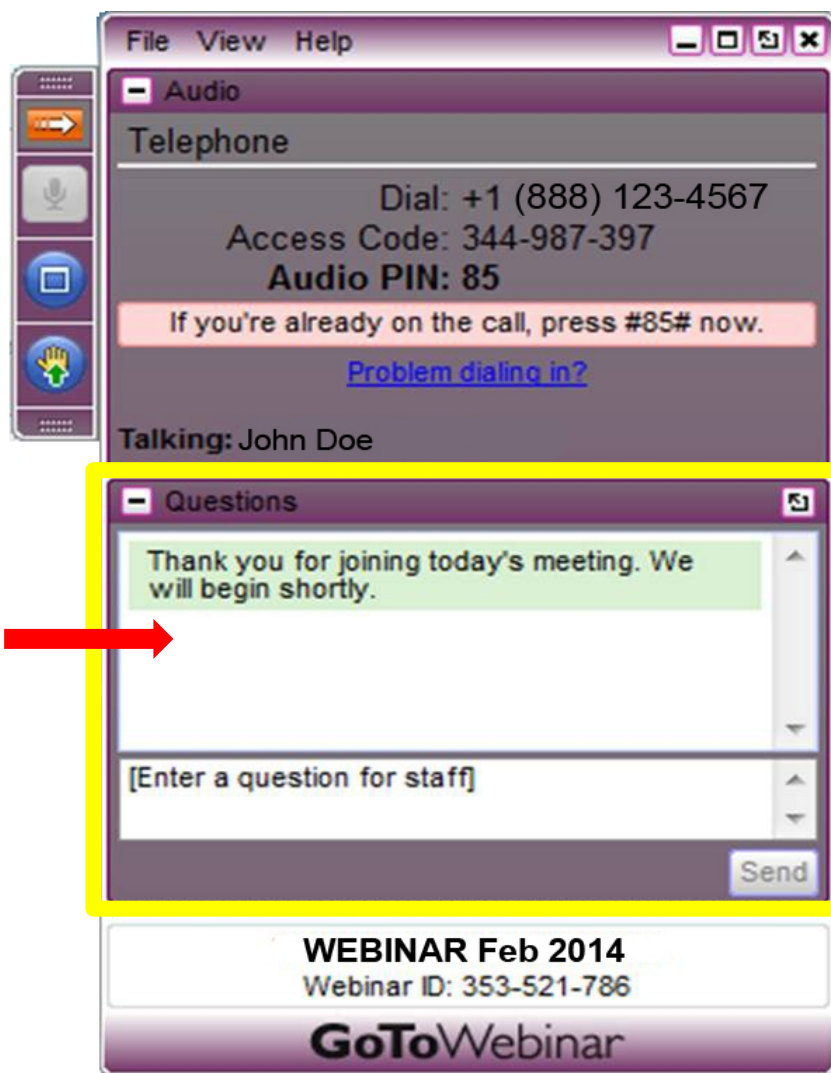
File View Help

Audio

Telephone

Dial: +1 (888) 123-4567
Access Code: 344-987-397
Audio PIN: 85

If you're already on the call, press #85# now.

Problem dialing in?

Talking: John Doe

Questions

Thank you for joining today's meeting. We will begin shortly.

[Enter a question for staff]

Send

WEBINAR Feb 2014
Webinar ID: 353-521-786

GoToWebinar